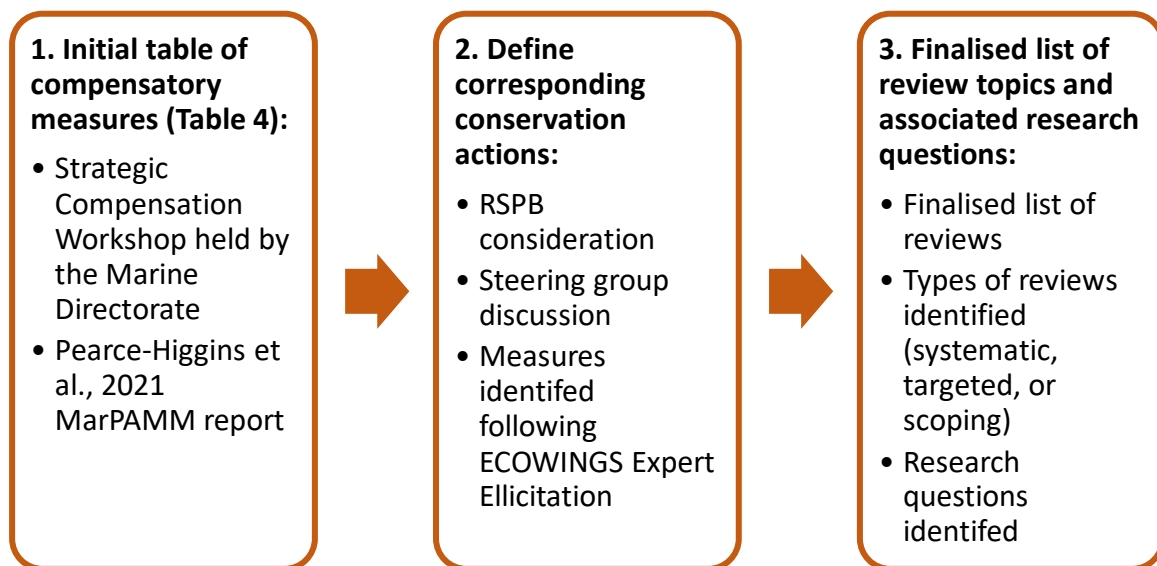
1. Initial table of compensatory measures (Table 4):

• Strategic Compensation Workshop held by the Marine Directorate
• Pearce-Higgins et al., 2021 MarPAMM report

2. Define corresponding conservation actions:

• RSPB consideration
• Steering group discussion
• Measures identifed following ECOWINGS Expert Ellicitation

3. Finalised list of review topics and associated research questions:

• Finalised list of reviews
• Types of reviews identified (systematic, targeted, or scoping)
• Research questions identifed